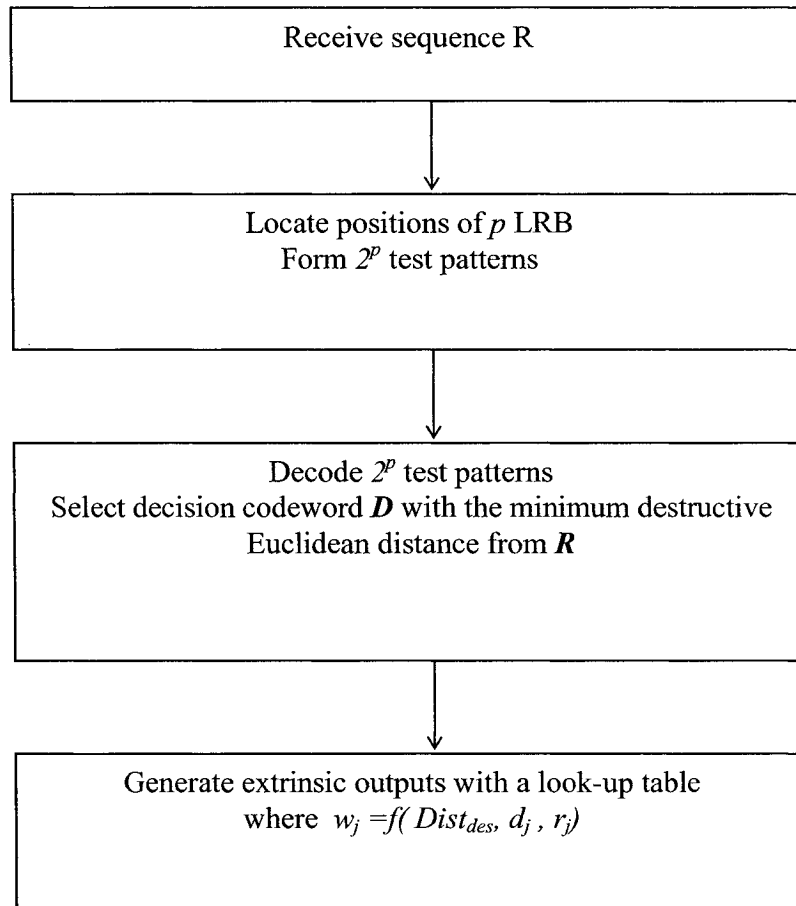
Receive sequence R

Locate positions of $p$ LRB
Form $2^p$ test patterns

Decode $2^p$ test patterns
Select decision codeword $\boldsymbol{D}$ with the minimum destructive Euclidean distance from $\boldsymbol{R}$

Generate extrinsic outputs with a look-up table where $w_j = f(Dist_{des}, d_j, r_j)$